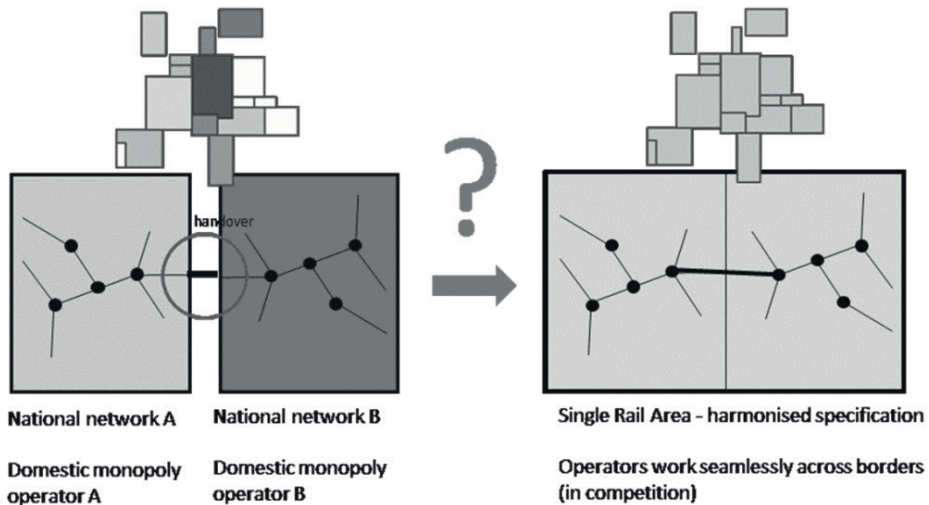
handover

?

National network A

Domestic monopoly operator A

National network B

Domestic monopoly operator B

Single Rail Area - harmonised specification

Operators work seamlessly across borders (in competition)